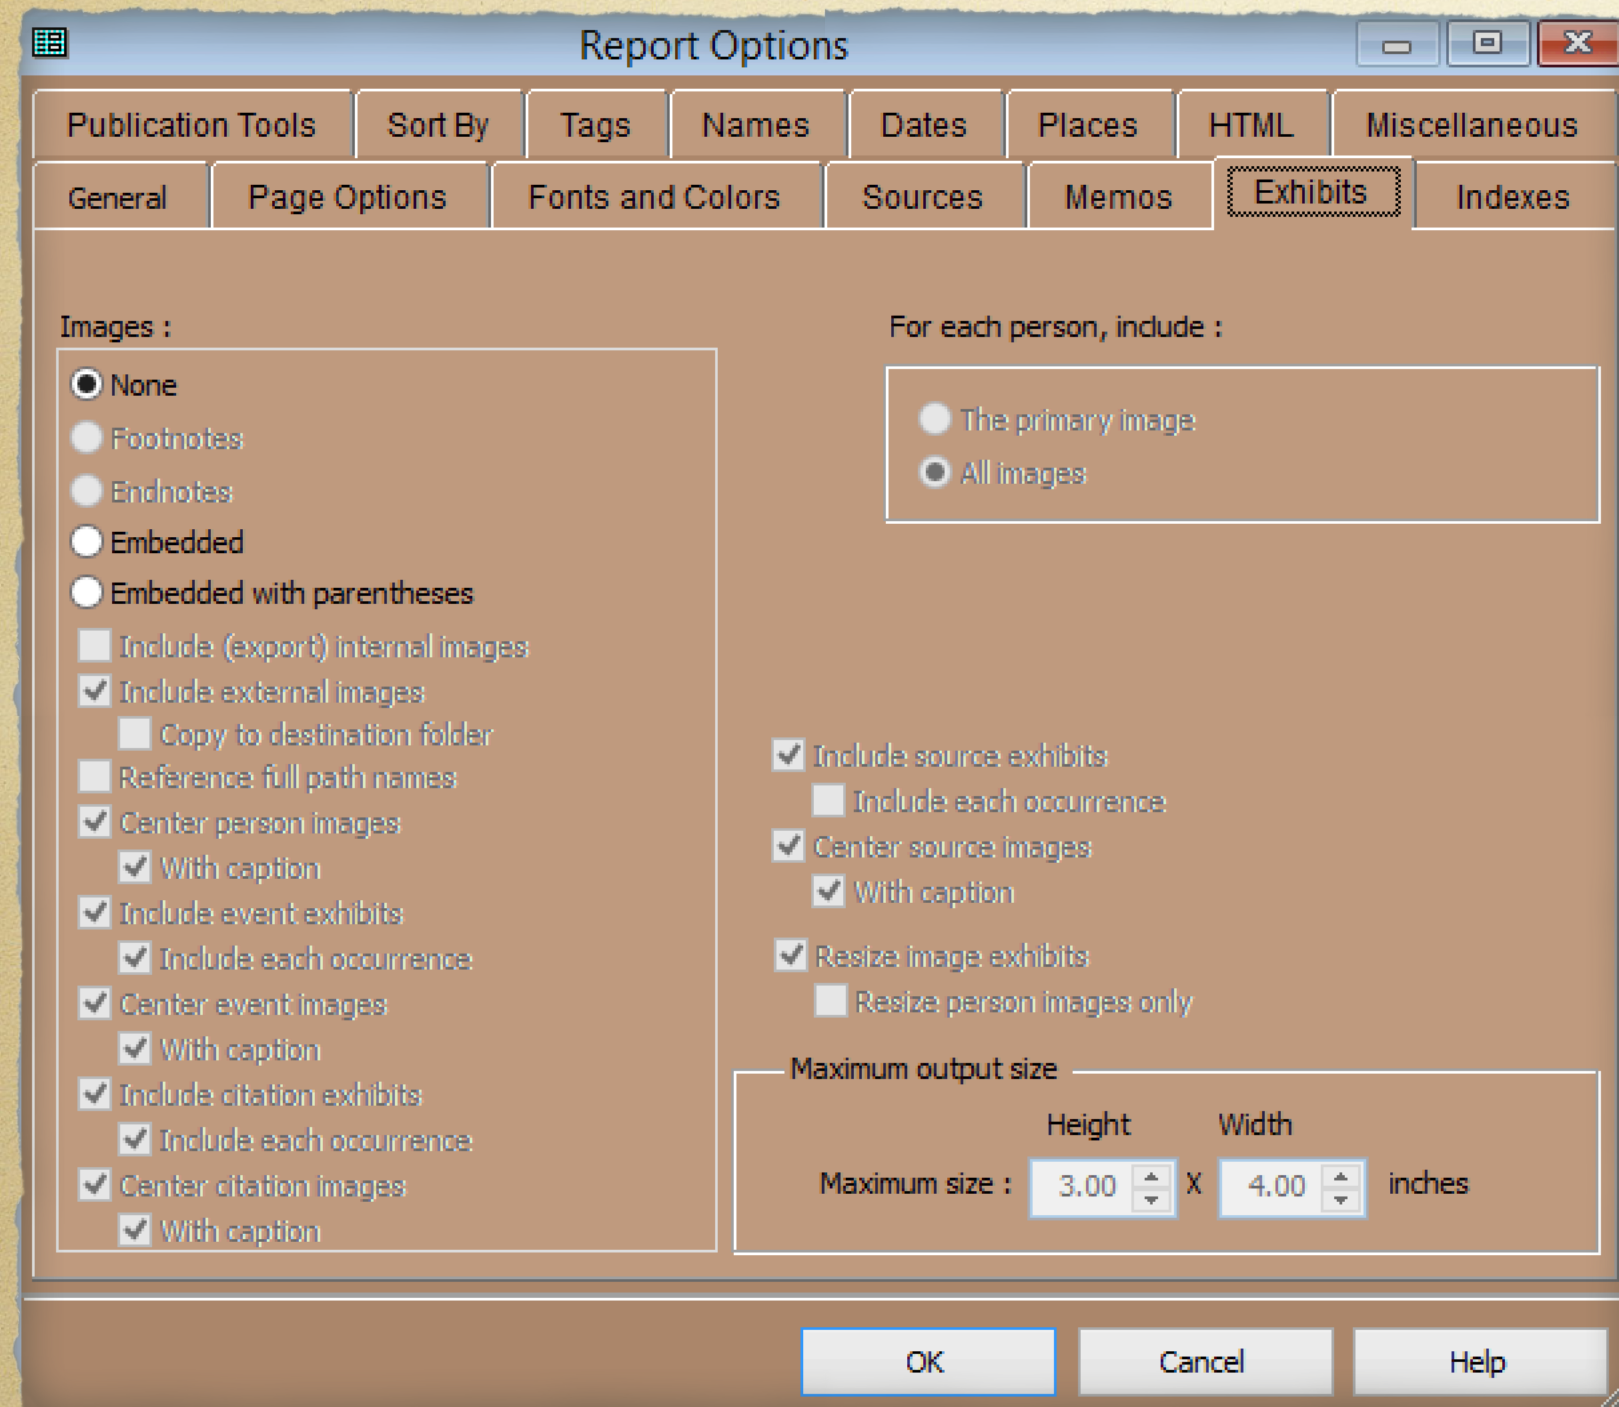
Report Options

Publication Tools | Sort By | Tags | Names | Dates | Places | HTML | Miscellaneous
General | Page Options | Fonts and Colors | Sources | Memos | Exhibits | Indexes

Images :

None
Footnotes
Endnotes
Embedded
Embedded with parentheses
Include (export) internal images
Include external images
Copy to destination folder
Reference full path names
Center person images
With caption
Include event exhibits
Include each occurrence
Center event images
With caption
Include citation exhibits
Include each occurrence
Center citation images
With caption

For each person, include :

The primary image
All images

Include source exhibits
Include each occurrence
Center source images
With caption
Resize image exhibits
Resize person images only

Maximum output size
Height Width
Maximum size : 3.00 X 4.00 inches

OK
Cancel
Help